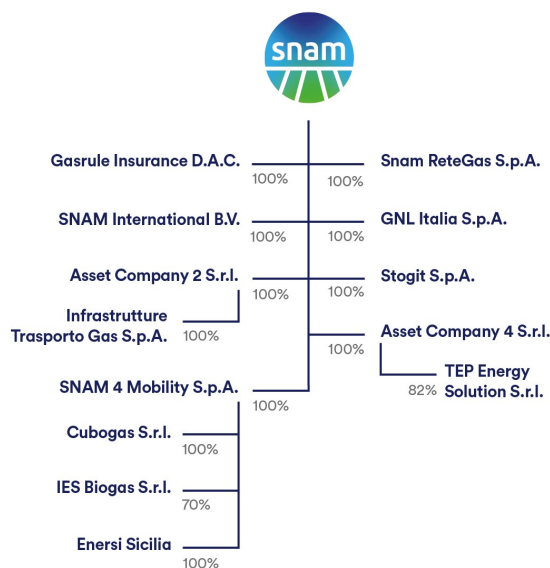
snam

Gasrule Insurance D.A.C.
100%

Snam ReteGas S.p.A.
100%

SNAM International B.V.
100%

GNL Italia S.p.A.
100%

Asset Company 2 S.r.l.
100%

Stogit S.p.A.
100%

Infrastrutture Trasporto Gas S.p.A.
100%

Asset Company 4 S.r.l.
100%

TEP Energy Solution S.r.l.
82%

SNAM 4 Mobility S.p.A.
100%

Cubogas S.r.l.
100%

IES Biogas S.r.l.
70%

Enersi Sicilia
100%